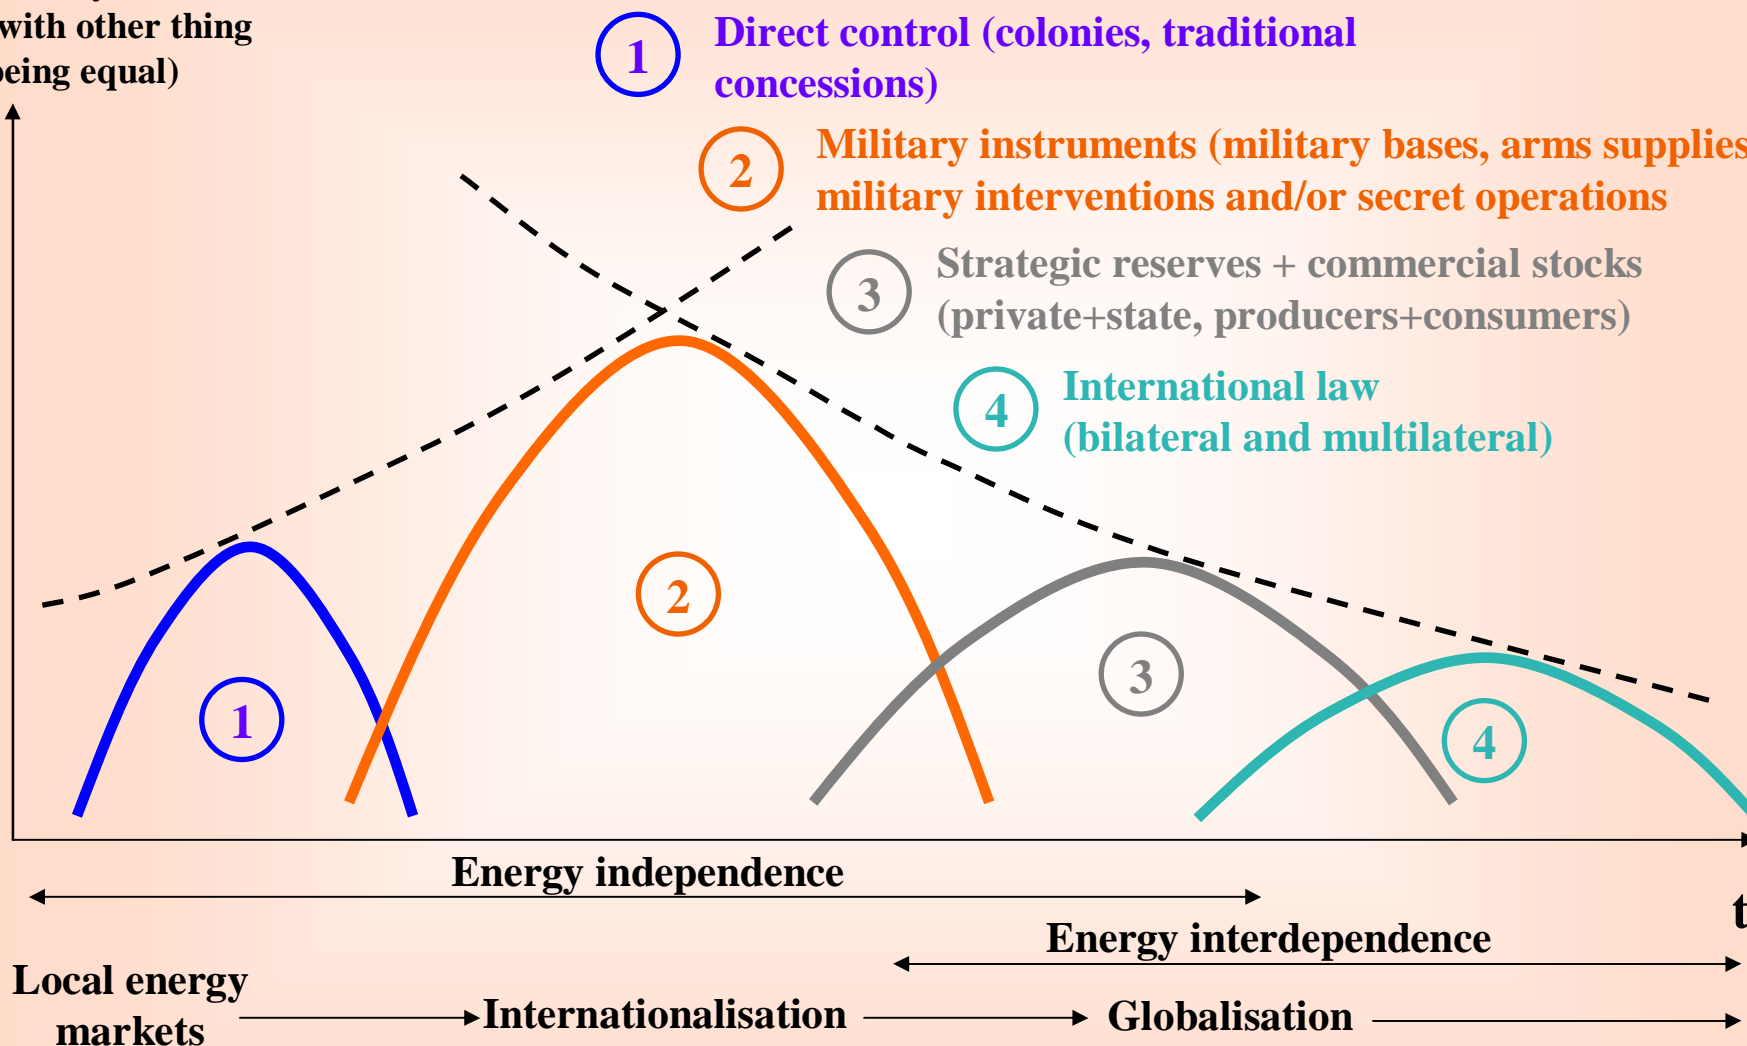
with other thing
eing equal)

1 Direct control (colonies, traditional concessions)

2 Military instruments (military bases, arms supplies military interventions and/or secret operations

3 Strategic reserves + commercial stocks (private+state, producers+consumers)

4 International law (bilateral and multilateral)

1

2

3

4

Energy independence

t

Energy interdependence

Local energy markets → Internationalisation → Globalisation →